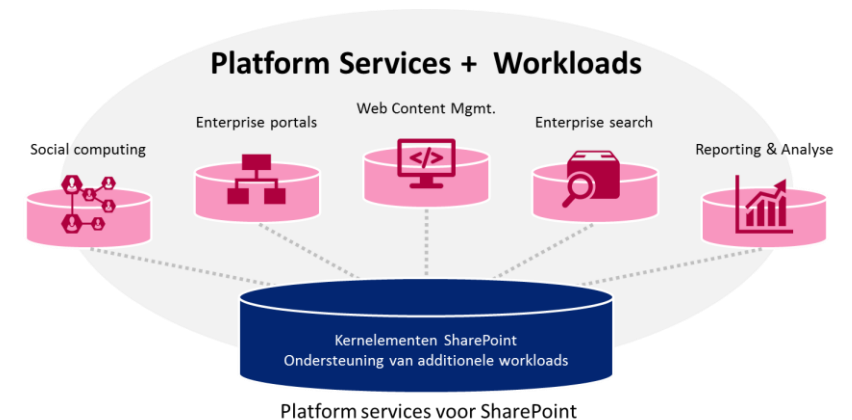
Platform Services + Workloads

Social computing

Enterprise portals

Web Content Mgmt.

Enterprise search

Reporting & Analyse

Kernelementen SharePoint
Ondersteuning van additionele workloads

Platform services voor SharePoint